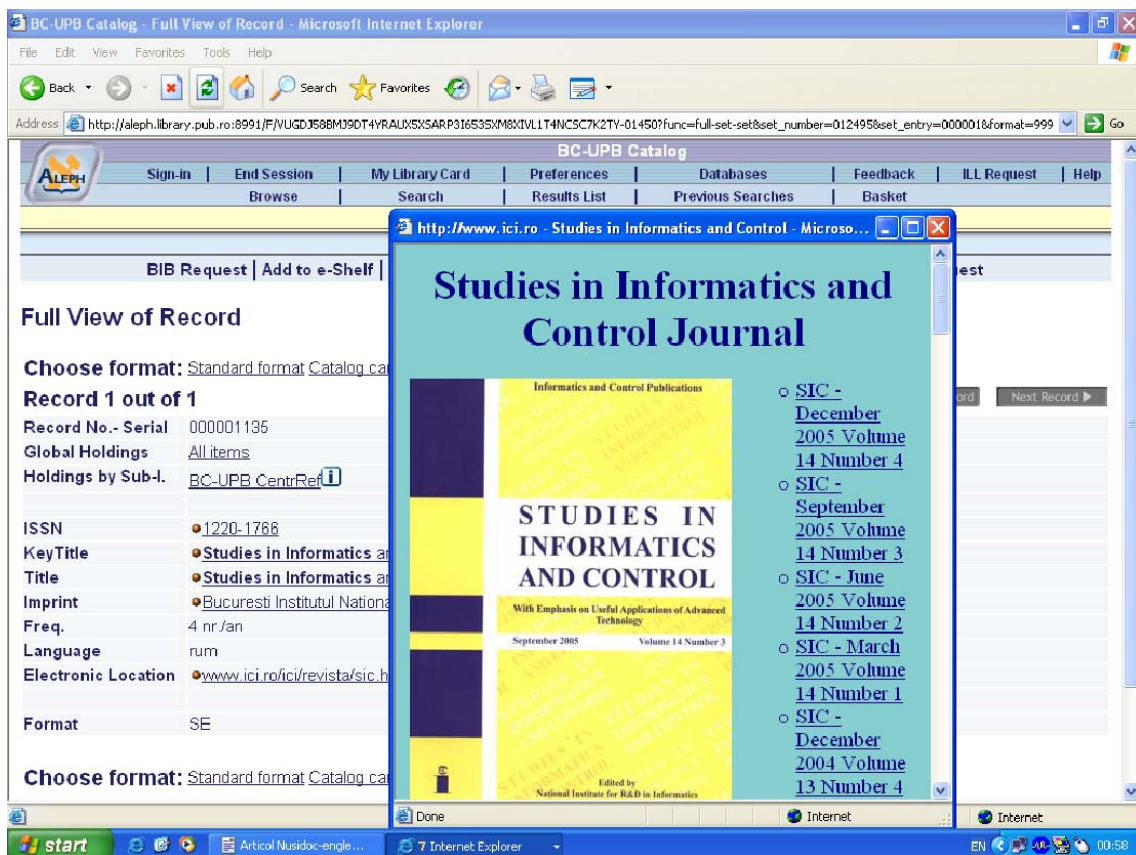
BC-UPB Catalog - Full View of Record - Microsoft Internet Explorer

File Edit View Favorites Tools Help

Back Search Favorites

Address http://aleph.library.pub.ro:8991/F/VUGDJ58BMJ9DT4YRAUX5XSARP3I653SXM8XIVL1T4NCSC7K2TY-01450?func=full-set-set&set_number=012495&set_entry=000001&format=999 Go

BC-UPB Catalog

ALEPH

Sign-in | End Session | My Library Card | Preferences | Databases | Feedback | ILL Request | Help

Browse | Search | Results List | Previous Searches | Basket

BIB Request | Add to e-Shelf | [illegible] est

Full View of Record

Choose format: Standard format Catalog ca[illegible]

Record 1 out of 1

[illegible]ord Next Record

| | |
|---|---|
| Record No.- Serial | 000001135 |
| Global Holdings | All items |
| Holdings by Sub-l. | BC-UPB CentrRef |
| ISSN | 1220-1766 |
| KeyTitle | Studies in Informatics a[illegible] |
| Title | Studies in Informatics a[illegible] |
| Imprint | Bucuresti Institutul Nationa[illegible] |
| Freq. | 4 nr./an |
| Language | rum |
| Electronic Location | www.ici.ro/ici/revista/sic.h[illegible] |
| Format | SE |

Choose format: Standard format Catalog ca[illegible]

http://www.ici.ro - Studies in Informatics and Control - Microso...

Studies in Informatics and Control Journal

Informatics and Control Publications

STUDIES IN INFORMATICS AND CONTROL

With Emphasis on Useful Applications of Advanced Technology

September 2005 Volume 14 Number 3

Edited by National Institute for R&D in Informatics

SIC - December 2005 Volume 14 Number 4
SIC - September 2005 Volume 14 Number 3
SIC - June 2005 Volume 14 Number 2
SIC - March 2005 Volume 14 Number 1
SIC - December 2004 Volume 13 Number 4

Done Internet

Internet

start Articol Nusidoc-engle... 7 Internet Explorer EN 00:58